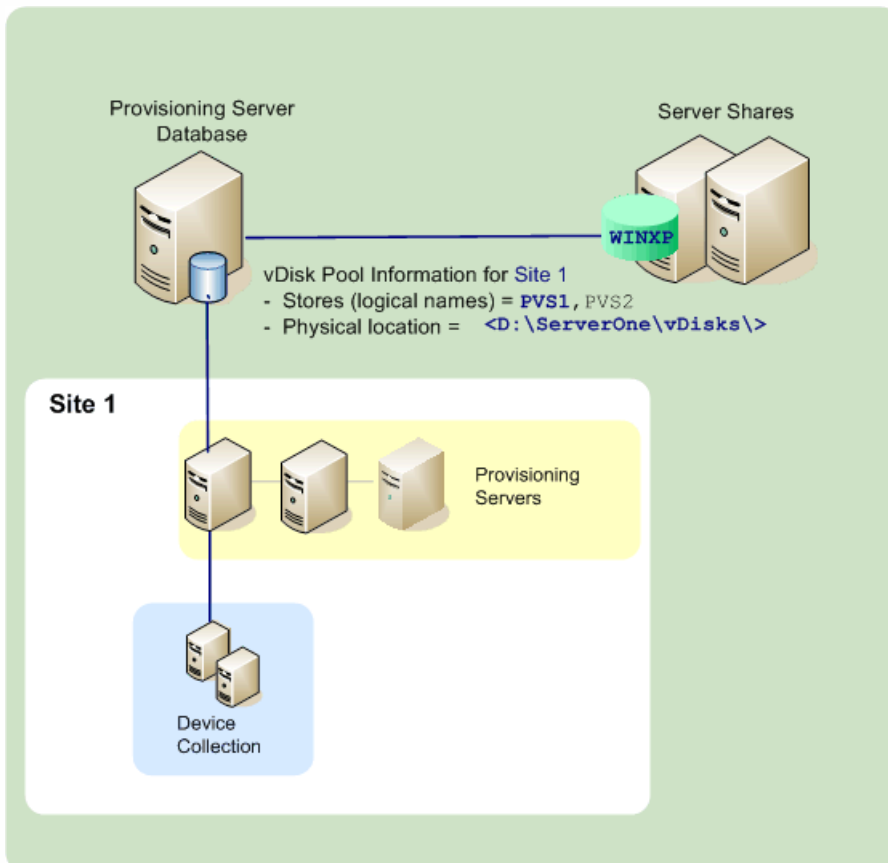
Provisioning Server Database

Server Shares

WINXP

vDisk Pool Information for Site 1
- Stores (logical names) = PVS1, PVS2
- Physical location = <D:\ServerOne\vDisks\>

Site 1

Provisioning Servers

Device Collection